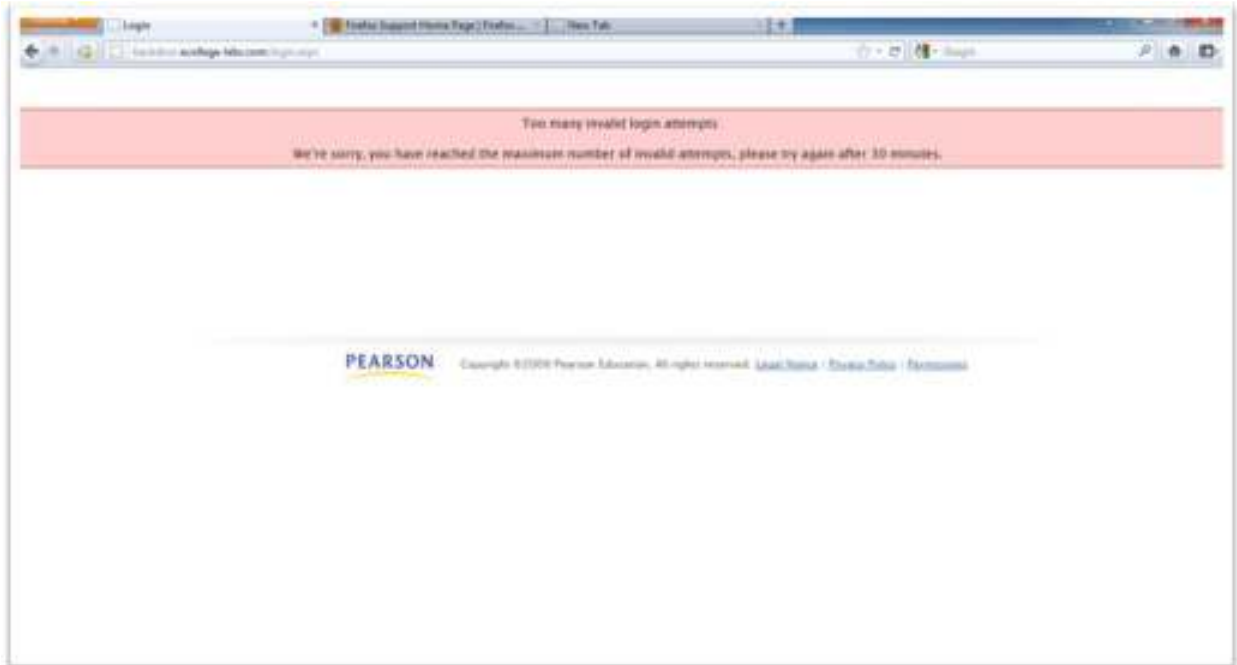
Login

Firefox Support Home Page | Firefox ...

New Tab

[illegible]ecollege-labs.com/login.aspx

Google

Too many invalid login attempts

We're sorry, you have reached the maximum number of invalid attempts, please try again after 30 minutes.

PEARSON

Copyright ©2009 Pearson Education. All rights reserved. Legal Notice | Privacy Policy | Permissions